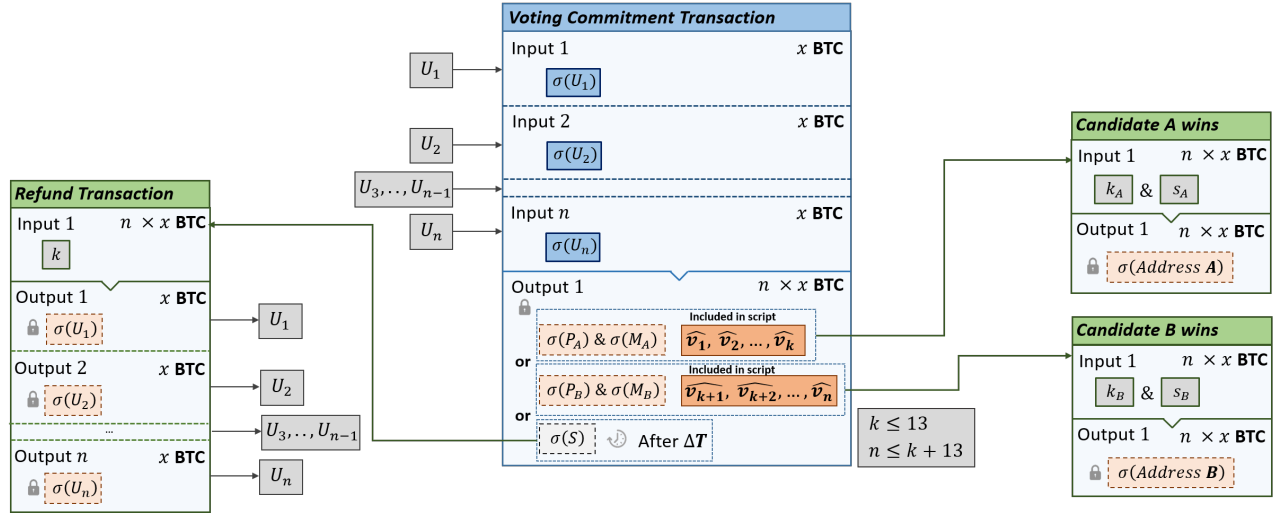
Voting Commitment Transaction

$U_1$

Input 1 $x$ BTC

$\sigma(U_1)$

$U_2$

Input 2 $x$ BTC

$\sigma(U_2)$

$U_3, .., U_{n-1}$

$U_n$

Input $n$ $x$ BTC

$\sigma(U_n)$

Output 1 $n \times x$ BTC

Included in script

$\sigma(P_A)$ & $\sigma(M_A)$ $\widehat{v_1}, \widehat{v_2}, \dots, \widehat{v_k}$

or

Included in script

$\sigma(P_B)$ & $\sigma(M_B)$ $\widehat{v_{k+1}}, \widehat{v_{k+2}}, \dots, \widehat{v_n}$

or

$\sigma(S)$ After $\Delta T$

$k \leq 13$
$n \leq k + 13$

Refund Transaction

Input 1 $n \times x$ BTC

$k$

Output 1 $x$ BTC

$\sigma(U_1)$

$U_1$

Output 2 $x$ BTC

$\sigma(U_2)$

$U_2$

...

$U_3, .., U_{n-1}$

Output $n$ $x$ BTC

$\sigma(U_n)$

$U_n$

Candidate A wins

Input 1 $n \times x$ BTC

$k_A$ & $s_A$

Output 1 $n \times x$ BTC

$\sigma(Address\ \boldsymbol{A})$

Candidate B wins

Input 1 $n \times x$ BTC

$k_B$ & $s_B$

Output 1 $n \times x$ BTC

$\sigma(Address\ \boldsymbol{B})$